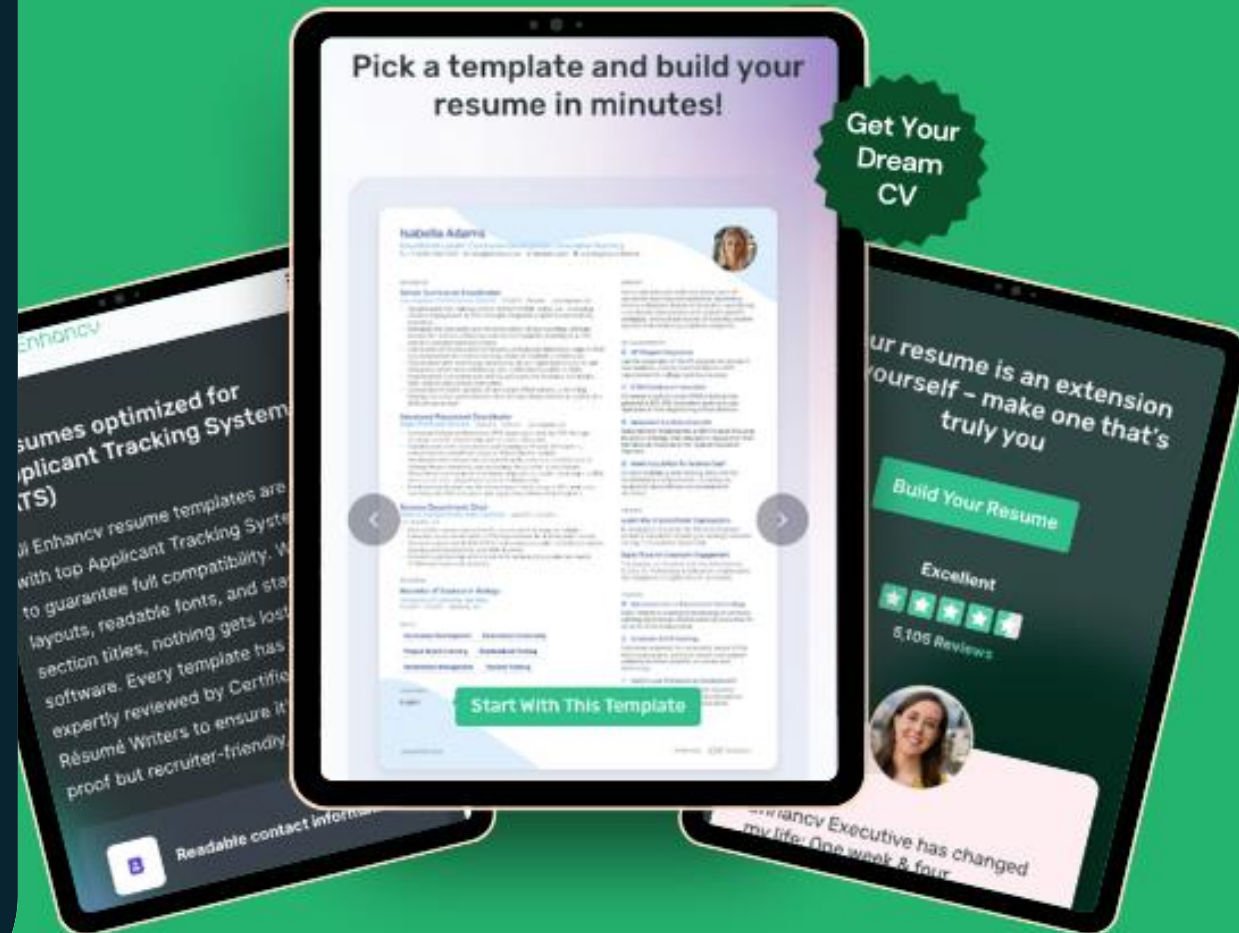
Pick a template and build your resume in minutes!

Get Your Dream CV

Isabella Adams

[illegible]

Start With This Template

Enhancv

sumes optimized for pplicant Tracking System (ATS)

ll Enhancv resume templates are with top Applicant Tracking Syste to guarantee full compatibility. W layouts, readable fonts, and sta section titles, nothing gets lost software. Every template has expertly reviewed by Certifie Résumé Writers to ensure it proof but recruiter-friendly.

Readable contact inform

ur resume is an extension yourself – make one that's truly you

Build Your Resume

Excellent

5,106 Reviews

nhancv Executive has changed my life: One week & four